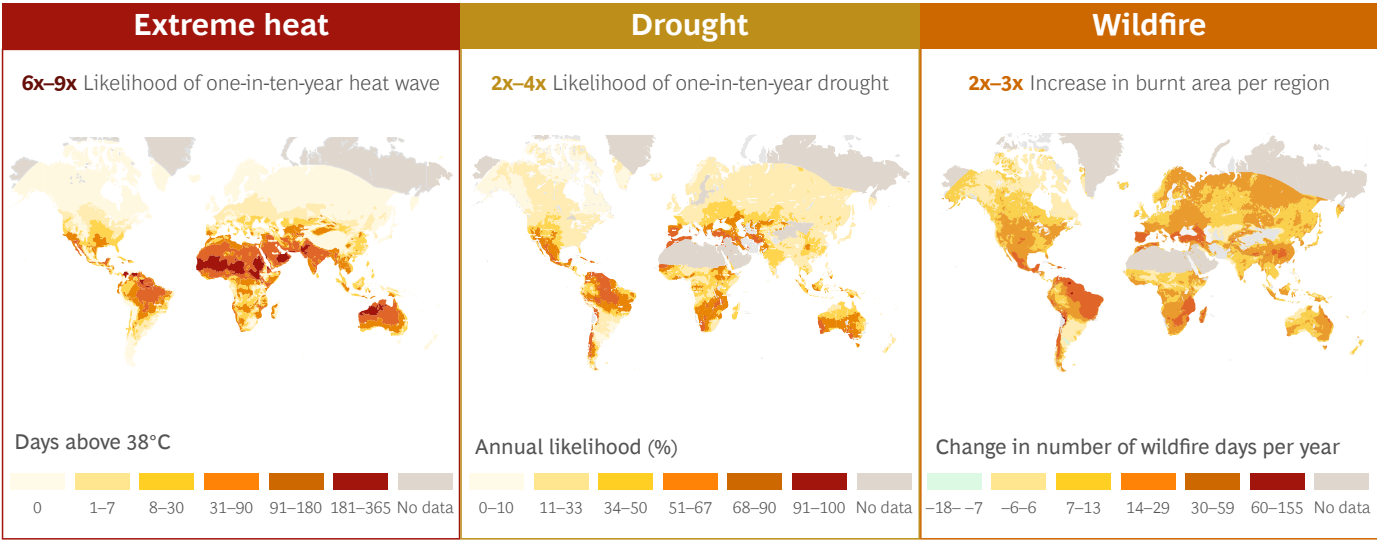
Extreme heat

6x–9x Likelihood of one-in-ten-year heat wave

Days above 38°C

0 | 1–7 | 8–30 | 31–90 | 91–180 | 181–365 | No data

Drought

2x–4x Likelihood of one-in-ten-year drought

Annual likelihood (%)

0–10 | 11–33 | 34–50 | 51–67 | 68–90 | 91–100 | No data

Wildfire

2x–3x Increase in burnt area per region

Change in number of wildfire days per year

–18– –7 | –6–6 | 7–13 | 14–29 | 30–59 | 60–155 | No data